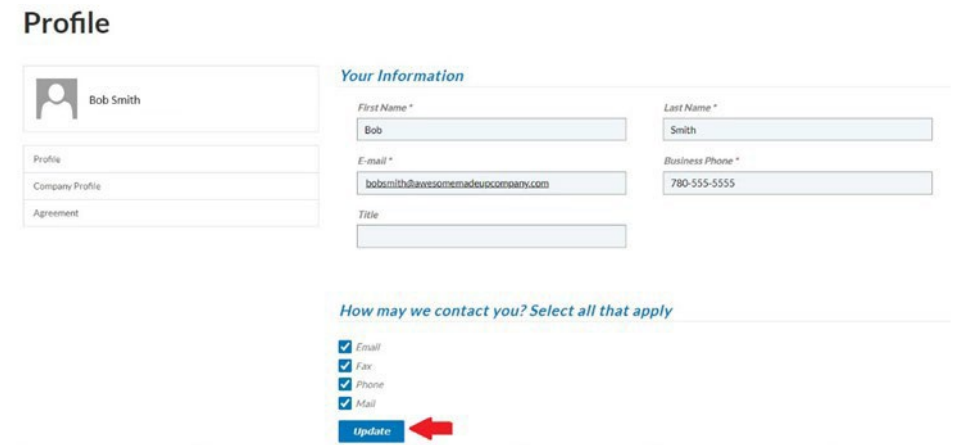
Profile

Bob Smith

Profile
Company Profile
Agreement

Your Information

First Name *
Bob

Last Name *
Smith

E-mail *
bobsmith@awesomemadeupcompany.com

Business Phone *
780-555-5555

Title

How may we contact you? Select all that apply

Email
Fax
Phone
Mail

Update